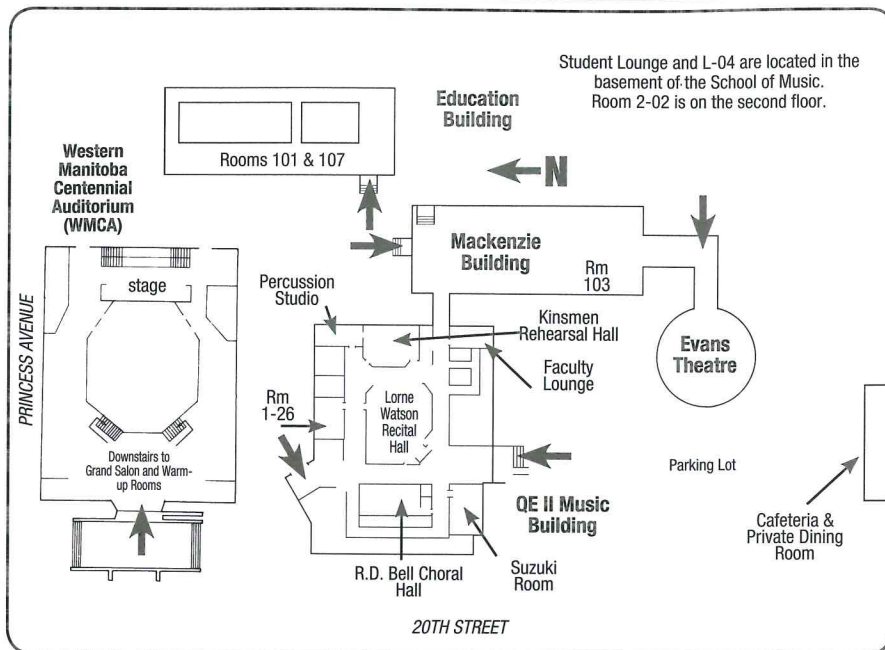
Student Lounge and L-04 are located in the basement of the School of Music. Room 2-02 is on the second floor.

Education Building

Rooms 101 & 107

N

Western Manitoba Centennial Auditorium (WMCA)

Mackenzie Building

Rm 103

stage

PRINCESS AVENUE

Percussion Studio

Kinsmen Rehearsal Hall

Faculty Lounge

Evans Theatre

Rm 1-26

Lorne Watson Recital Hall

Downstairs to Grand Salon and Warm-up Rooms

Parking Lot

QE II Music Building

Cafeteria & Private Dining Room

R.D. Bell Choral Hall

Suzuki Room

20TH STREET